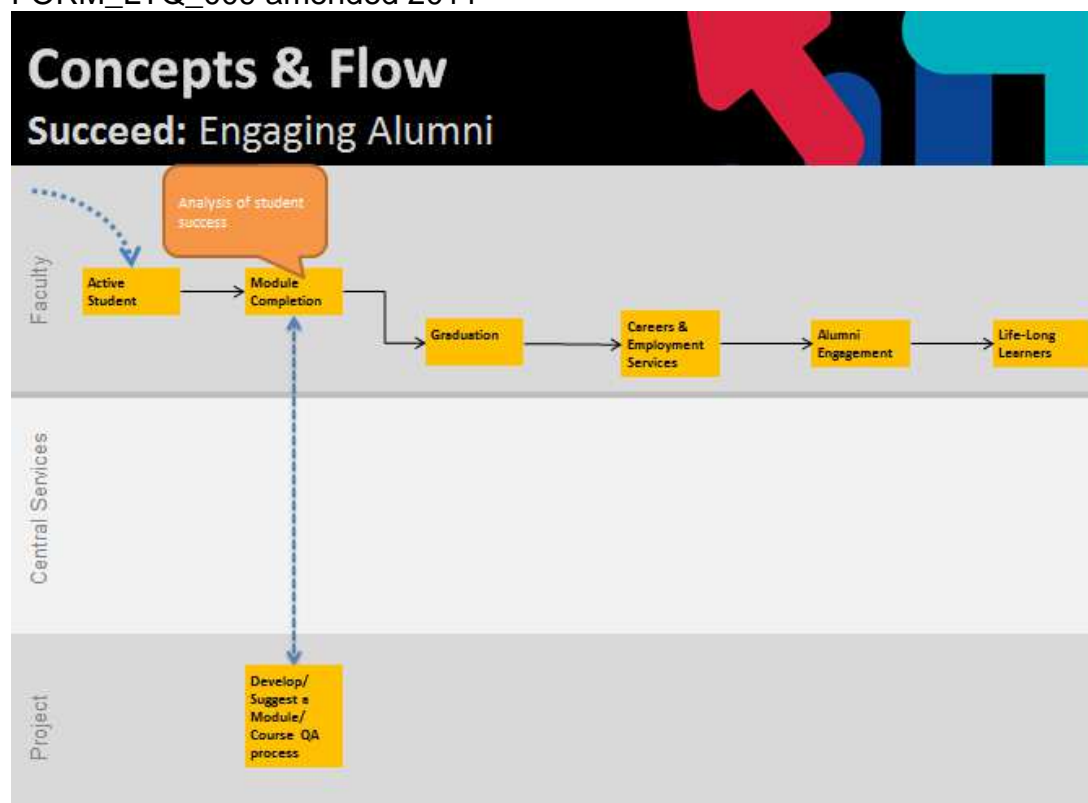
FORM_LTQ_009 amended 2011

Concepts & Flow
Succeed: Engaging Alumni

Faculty

Analysis of student success

Active Student

Module Completion

Graduation

Careers & Employment Services

Alumni Engagement

Life-Long Learners

Central Services

Project

Develop/ Suggest a Module/ Course QA process